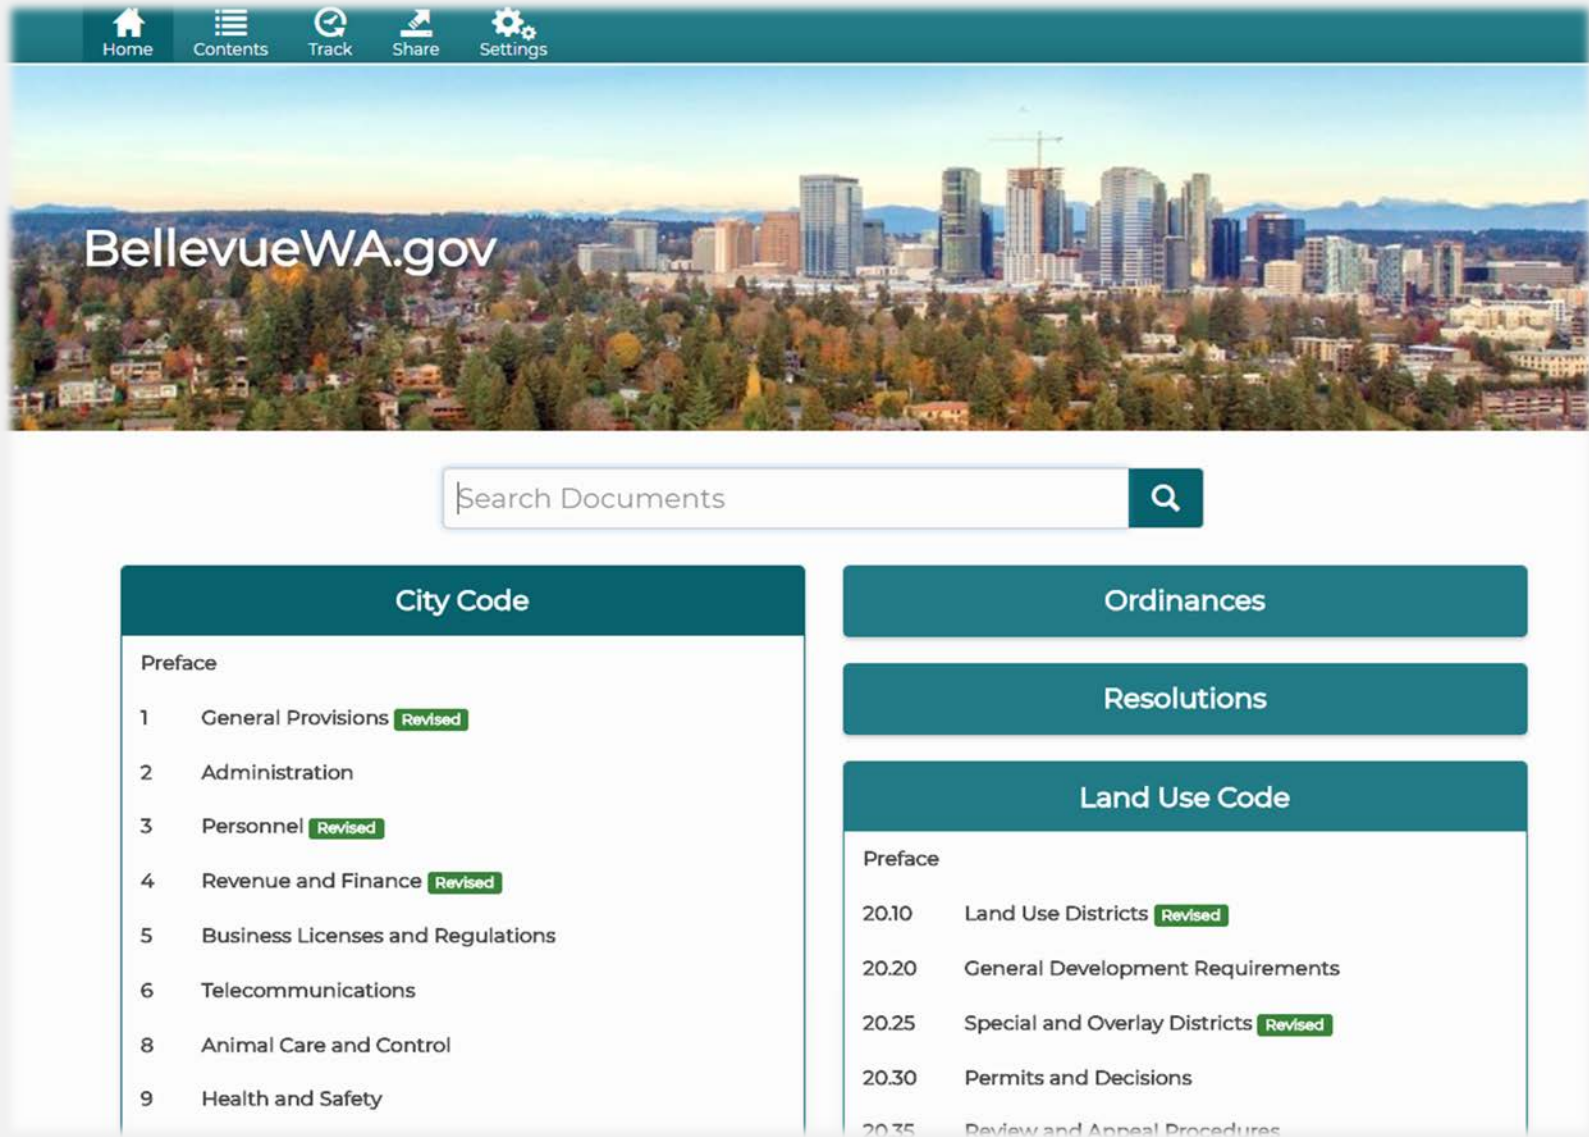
Home Contents Track Share Settings

BellevueWA.gov

Search Documents

City Code

Preface

1 General Provisions Revised

2 Administration

3 Personnel Revised

4 Revenue and Finance Revised

5 Business Licenses and Regulations

6 Telecommunications

8 Animal Care and Control

9 Health and Safety

Ordinances

Resolutions

Land Use Code

Preface

20.10 Land Use Districts Revised

20.20 General Development Requirements

20.25 Special and Overlay Districts Revised

20.30 Permits and Decisions

20.35 Review and Appeal Procedures